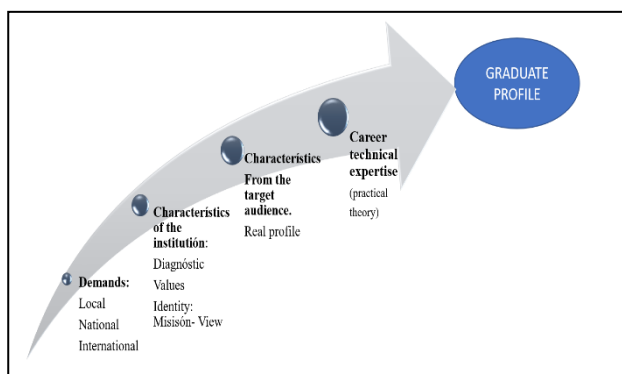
Demands:
Local
National
International

Characteristics of the institutión:
Diagnóstic
Values
Identity: Misisón- View

Characteristics From the target audience.
Real profile

Career technical expertise
(practical theory)

GRADUATE PROFILE